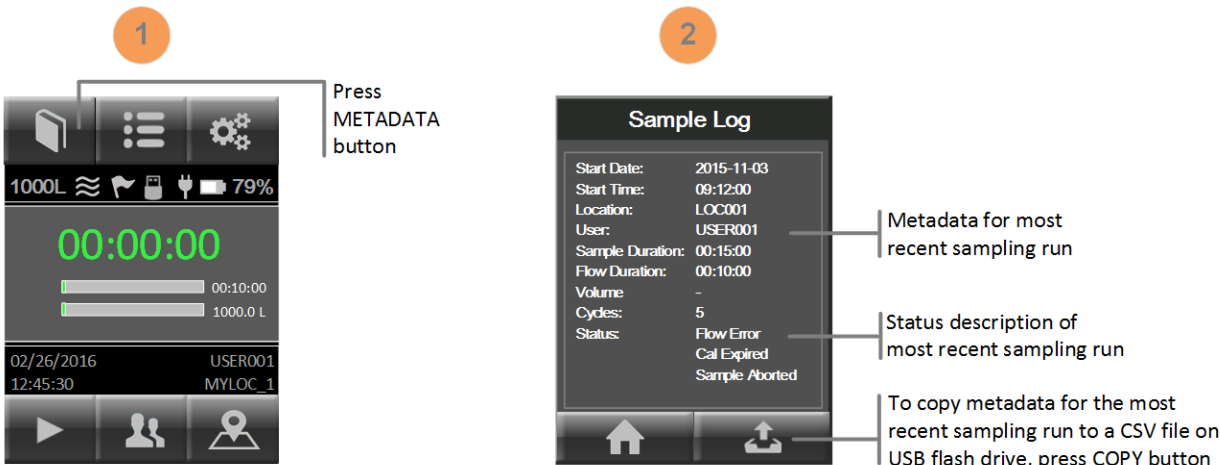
1

Press METADATA button

1000L 79%

00:00:00

00:10:00

1000.0 L

02/26/2016 USER001
12:45:30 MYLOC_1

2

Sample Log

| | |
|---|---|
| Start Date: | 2015-11-03 |
| Start Time: | 09:12:00 |
| Location: | LOC001 |
| User: | USER001 |
| Sample Duration: | 00:15:00 |
| Flow Duration: | 00:10:00 |
| Volume | - |
| Cycles: | 5 |
| Status: | Flow Error Cal Expired Sample Aborted |

Metadata for most recent sampling run

Status description of most recent sampling run

To copy metadata for the most recent sampling run to a CSV file on USB flash drive, press COPY button